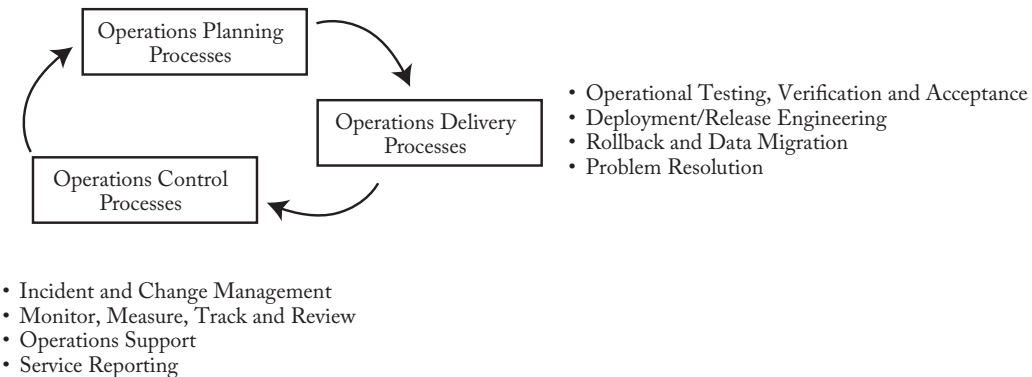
Operations Planning Processes

Operations Delivery Processes

Operations Control Processes

• Operational Testing, Verification and Acceptance
• Deployment/Release Engineering
• Rollback and Data Migration
• Problem Resolution

• Incident and Change Management
• Monitor, Measure, Track and Review
• Operations Support
• Service Reporting